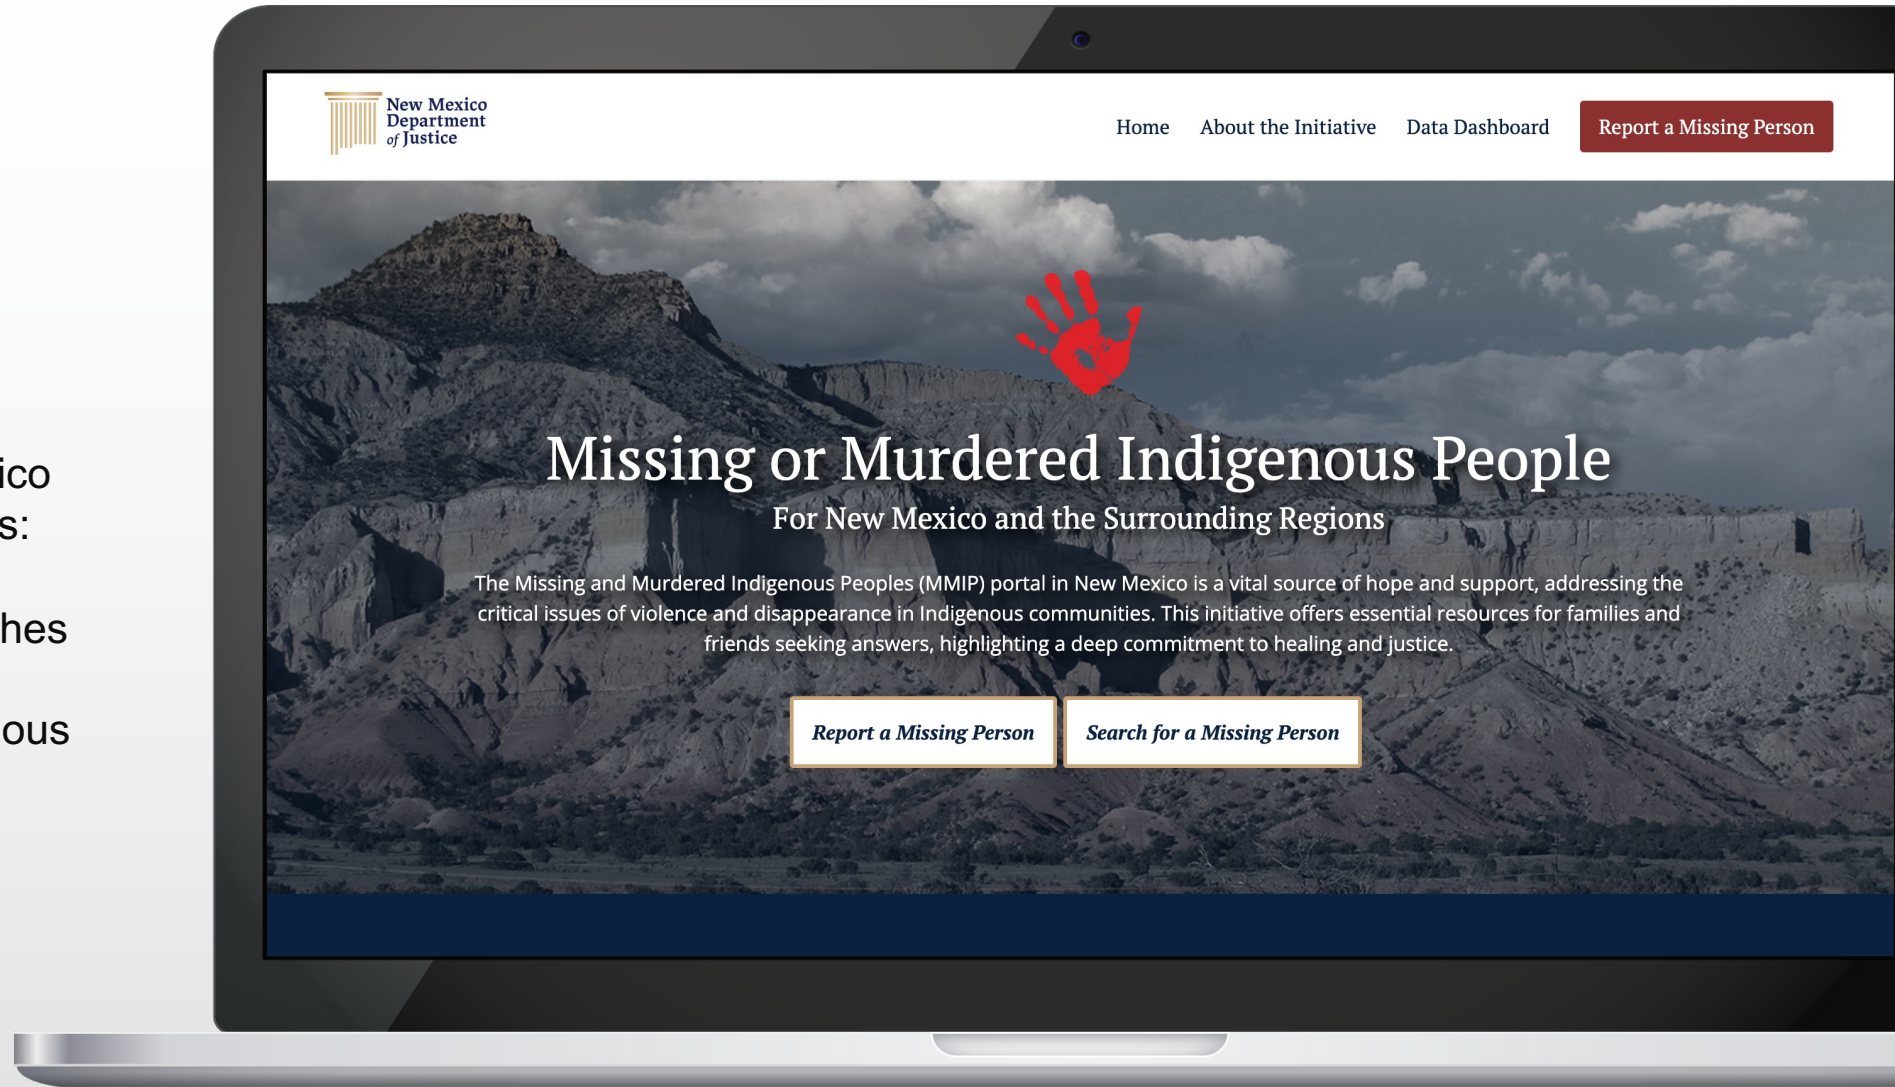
ico
s:

hes

ous

New Mexico Department of Justice

Home About the Initiative Data Dashboard Report a Missing Person

Missing or Murdered Indigenous People

For New Mexico and the Surrounding Regions

The Missing and Murdered Indigenous Peoples (MMIP) portal in New Mexico is a vital source of hope and support, addressing the critical issues of violence and disappearance in Indigenous communities. This initiative offers essential resources for families and friends seeking answers, highlighting a deep commitment to healing and justice.

Report a Missing Person

Search for a Missing Person